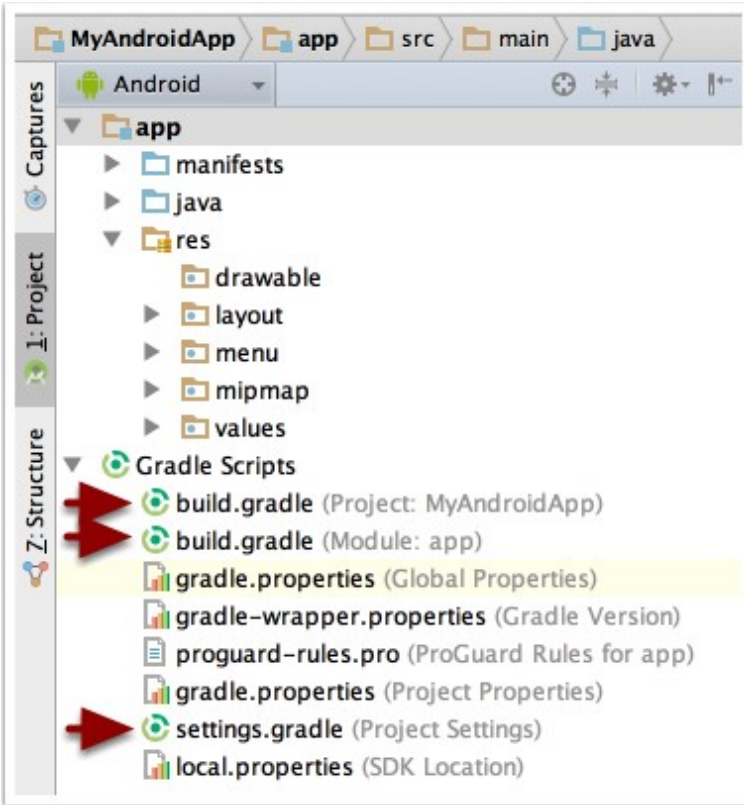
MyAndroidApp app src main java

Captures
1: Project
7: Structure

Android

app
manifests
java
res
drawable
layout
menu
mipmap
values
Gradle Scripts
build.gradle (Project: MyAndroidApp)
build.gradle (Module: app)
gradle.properties (Global Properties)
gradle-wrapper.properties (Gradle Version)
proguard-rules.pro (ProGuard Rules for app)
gradle.properties (Project Properties)
settings.gradle (Project Settings)
local.properties (SDK Location)